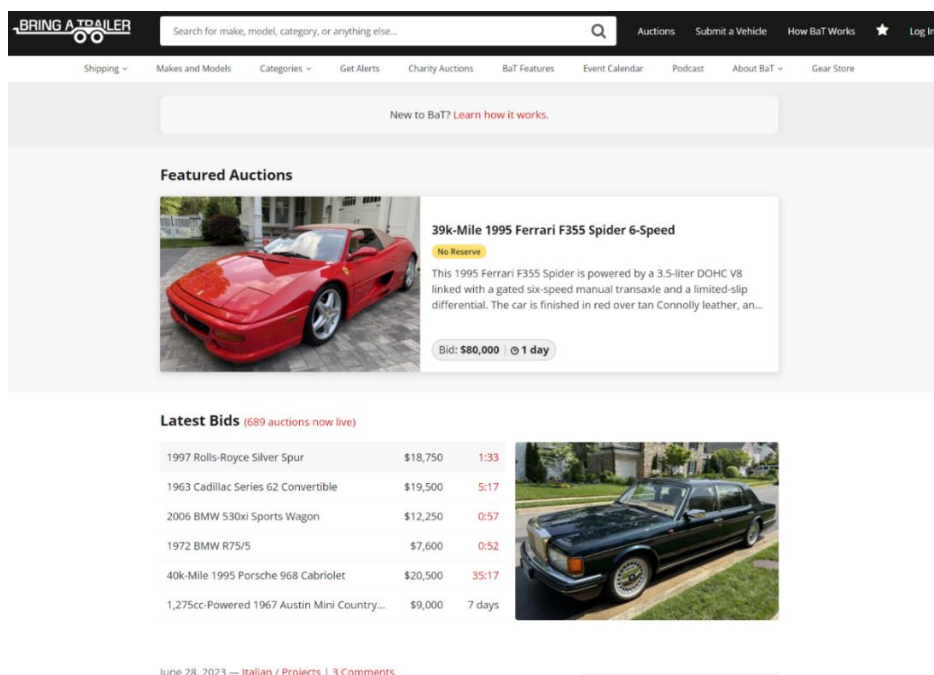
BRING A TRAILER

Search for make, model, category, or anything else...

Auctions Submit a Vehicle How BaT Works Log In

Shipping Makes and Models Categories Get Alerts Charity Auctions BaT Features Event Calendar Podcast About BaT Gear Store

New to BaT? Learn how it works.

Featured Auctions

39k-Mile 1995 Ferrari F355 Spider 6-Speed

No Reserve

This 1995 Ferrari F355 Spider is powered by a 3.5-liter DOHC V8 linked with a gated six-speed manual transaxle and a limited-slip differential. The car is finished in red over tan Connolly leather, an...

Bid: $80,000 | 1 day

Latest Bids (689 auctions now live)

| | | |
|---|---|---|
| 1997 Rolls-Royce Silver Spur | $18,750 | 1:33 |
| 1963 Cadillac Series 62 Convertible | $19,500 | 5:17 |
| 2006 BMW 530xi Sports Wagon | $12,250 | 0:57 |
| 1972 BMW R75/5 | $7,600 | 0:52 |
| 40k-Mile 1995 Porsche 968 Cabriolet | $20,500 | 35:17 |
| 1,275cc-Powered 1967 Austin Mini Country... | $9,000 | 7 days |

June 28, 2023 — Italian / Projects | 3 Comments